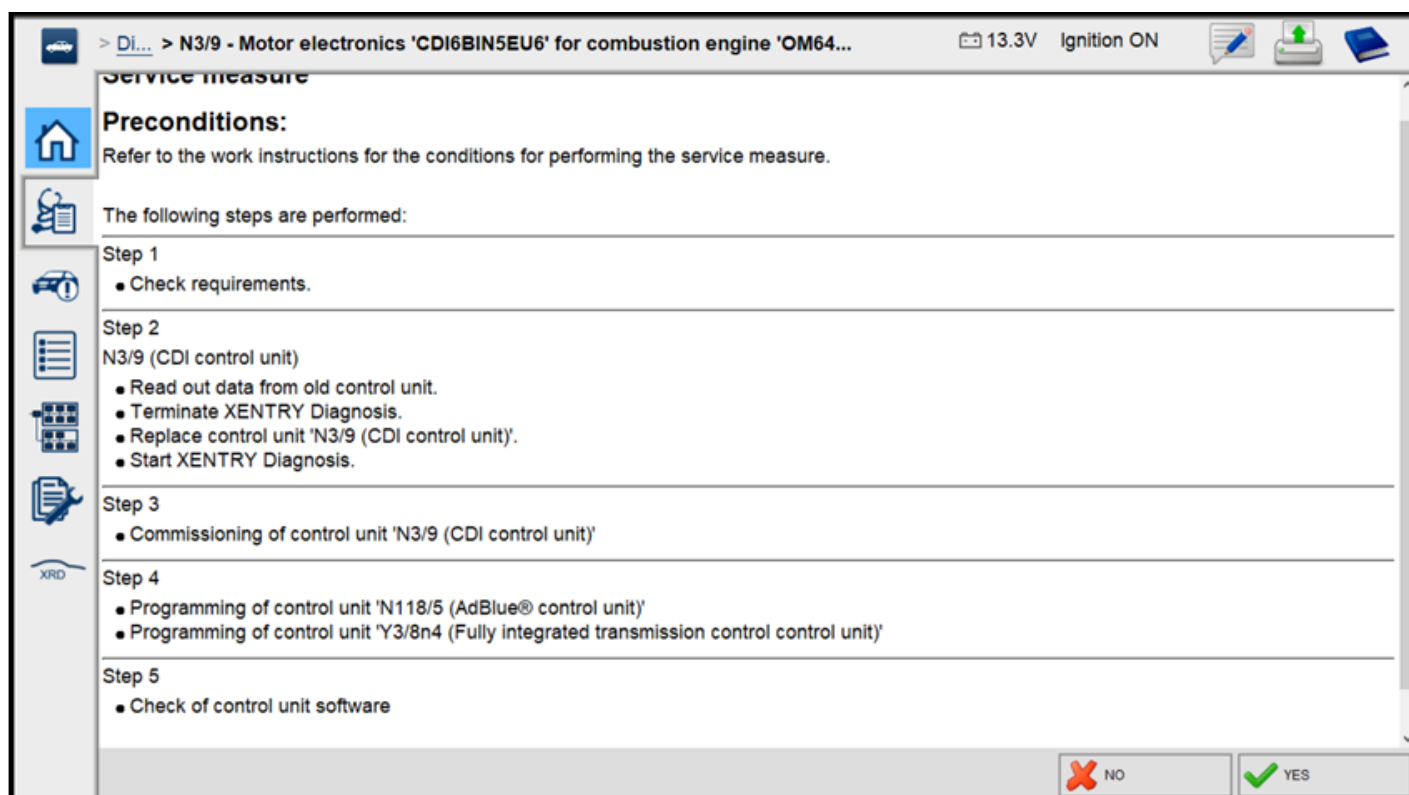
> Di... > N3/9 - Motor electronics 'CDI6BIN5EU6' for combustion engine 'OM64...

13.3V Ignition ON

Service measure

XRD

**Preconditions:**

Refer to the work instructions for the conditions for performing the service measure.

The following steps are performed:

Step 1

- Check requirements.

Step 2

N3/9 (CDI control unit)

- Read out data from old control unit.
- Terminate XENTRY Diagnosis.
- Replace control unit 'N3/9 (CDI control unit)'.
- Start XENTRY Diagnosis.

Step 3

- Commissioning of control unit 'N3/9 (CDI control unit)'

Step 4

- Programming of control unit 'N118/5 (AdBlue® control unit)'
- Programming of control unit 'Y3/8n4 (Fully integrated transmission control control unit)'

Step 5

- Check of control unit software

NO

YES